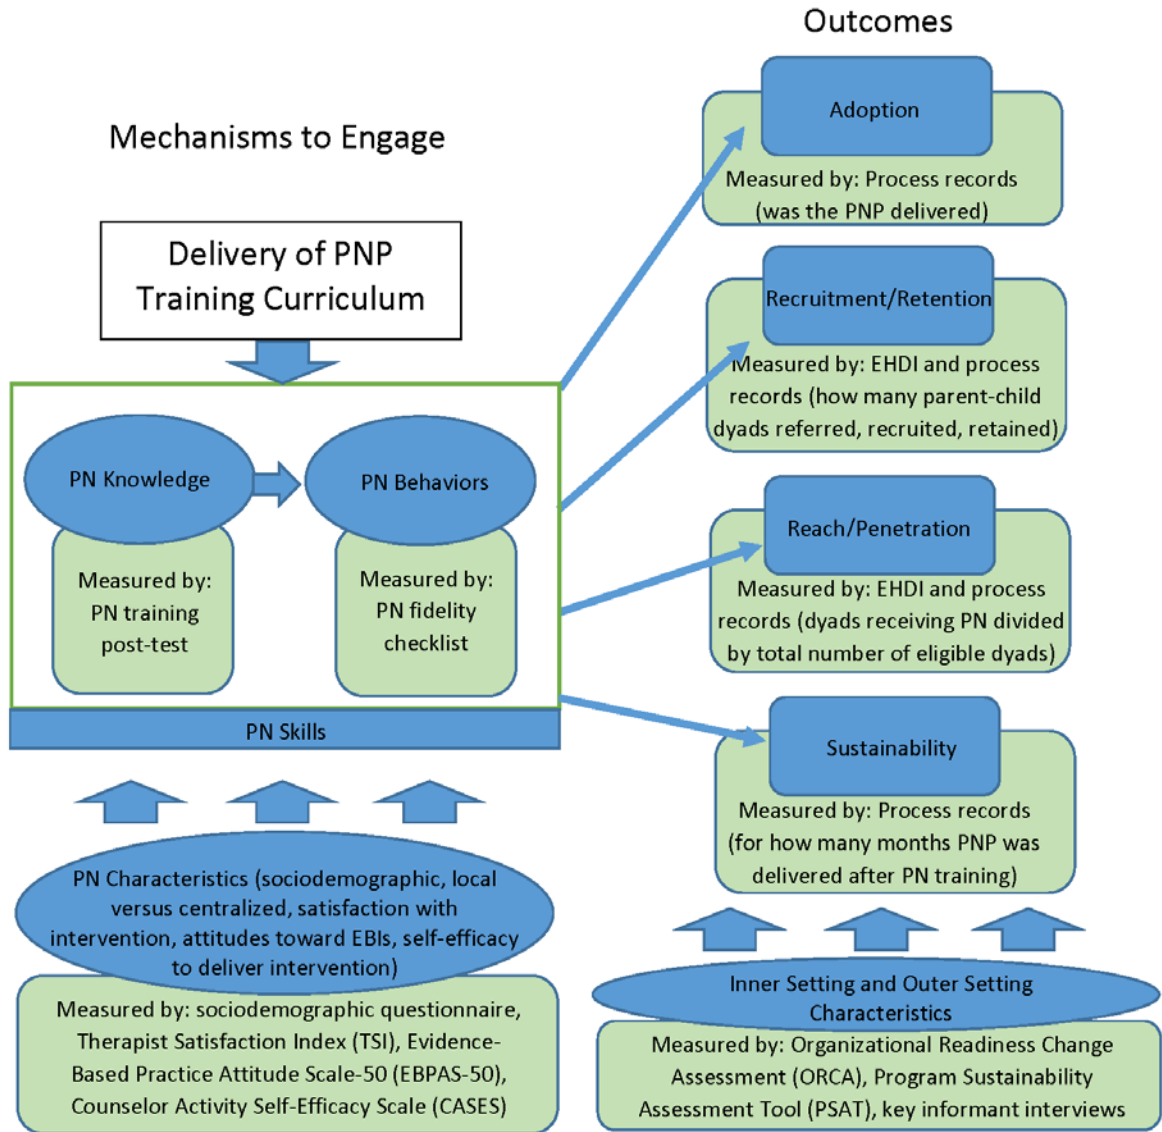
Mechanisms to Engage

Delivery of PNP Training Curriculum

PN Knowledge

Measured by: PN training post-test

PN Behaviors

Measured by: PN fidelity checklist

PN Skills

PN Characteristics (sociodemographic, local versus centralized, satisfaction with intervention, attitudes toward EBIs, self-efficacy to deliver intervention)

Measured by: sociodemographic questionnaire, Therapist Satisfaction Index (TSI), Evidence-Based Practice Attitude Scale-50 (EBPAS-50), Counselor Activity Self-Efficacy Scale (CASES)

Outcomes

Adoption

Measured by: Process records (was the PNP delivered)

Recruitment/Retention

Measured by: EHDI and process records (how many parent-child dyads referred, recruited, retained)

Reach/Penetration

Measured by: EHDI and process records (dyads receiving PN divided by total number of eligible dyads)

Sustainability

Measured by: Process records (for how many months PNP was delivered after PN training)

Inner Setting and Outer Setting Characteristics

Measured by: Organizational Readiness Change Assessment (ORCA), Program Sustainability Assessment Tool (PSAT), key informant interviews